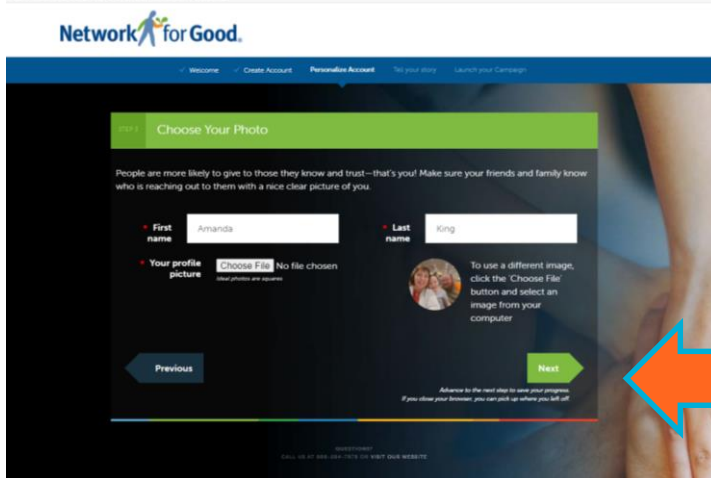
Network for Good.

✓ Welcome ✓ Create Account Personalize Account Tell your story Launch your Campaign

STEP 1 Choose Your Photo

People are more likely to give to those they know and trust—that's you! Make sure your friends and family know who is reaching out to them with a nice clear picture of you.

* First name Amanda

* Last name King

* Your profile picture Choose File No file chosen
Ideal photos are square.

To use a different image, click the 'Choose File' button and select an image from your computer

Previous

Next

Advance to the next step to save your progress. If you close your browser, you can pick up where you left off.

QUESTIONS?
CALL US AT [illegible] OR VISIT OUR WEBSITE